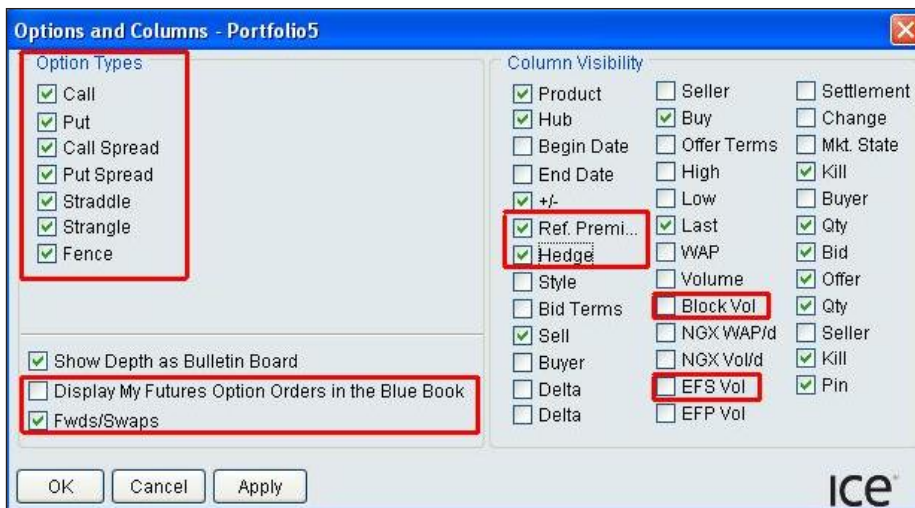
Options and Columns - Portfolio5

Option Types
Call
Put
Call Spread
Put Spread
Straddle
Strangle
Fence

Show Depth as Bulletin Board
Display My Futures Option Orders in the Blue Book
Fwds/Swaps

Column Visibility
Product
Hub
Begin Date
End Date
+/-
Ref. Premi...
Hedge
Style
Bid Terms
Sell
Buyer
Delta
Delta

Seller
Buy
Offer Terms
High
Low
Last
WAP
Volume
Block Vol
NGX WAP/d
NGX Vol/d
EFS Vol
EFP Vol

Settlement
Change
Mkt. State
Kill
Buyer
Qty
Bid
Offer
Qty
Seller
Kill
Pin

OK Cancel Apply

ICE